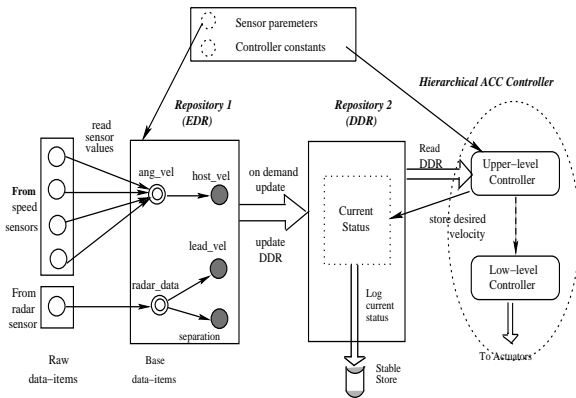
Sensor paremeters

Controller constants

Hierarchical ACC Controller

Repository 1
(EDR)

Repository 2
(DDR)

read sensor values

From speed sensors

ang_vel

host_vel

on demand update

Read DDR

Upper−level Controller

Current Status

store desired velocity

lead_vel

update DDR

From radar sensor

radar_data

separation

Log current status

Low−level Controller

Raw data−items

Base data−items

Stable Store

To Actuators